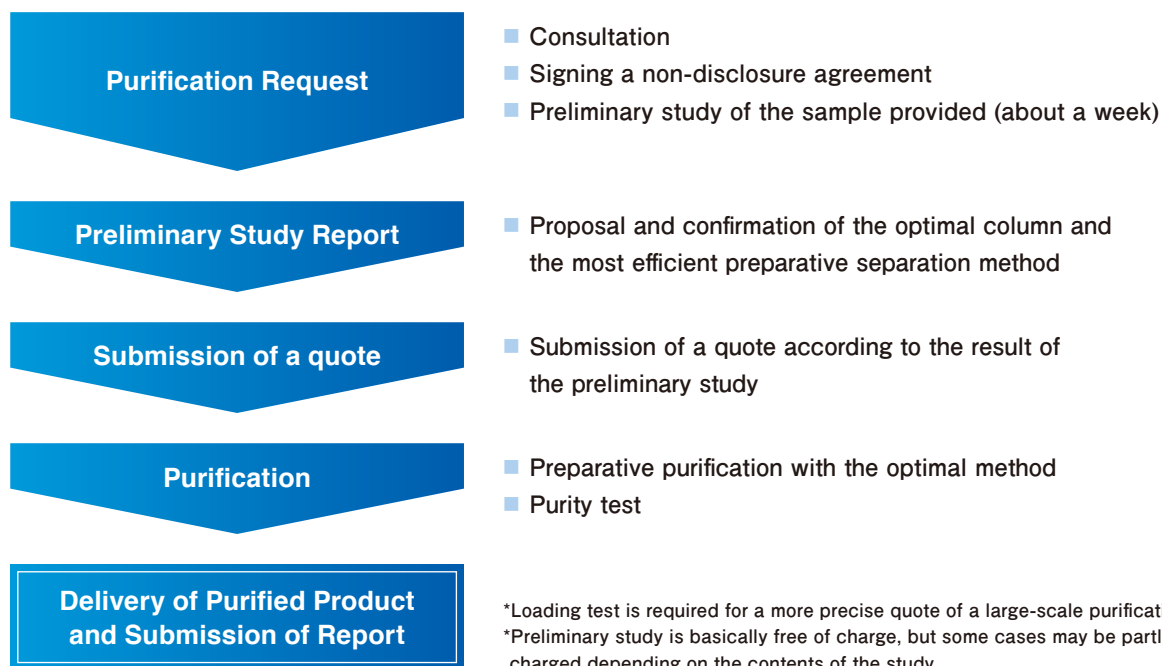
Purification Request

Consultation
Signing a non-disclosure agreement
Preliminary study of the sample provided (about a week)

Preliminary Study Report

Proposal and confirmation of the optimal column and the most efficient preparative separation method

Submission of a quote

Submission of a quote according to the result of the preliminary study

Purification

Preparative purification with the optimal method
Purity test

Delivery of Purified Product and Submission of Report

*Loading test is required for a more precise quote of a large-scale purificat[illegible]
*Preliminary study is basically free of charge, but some cases may be partl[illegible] charged depending on the contents of the study.